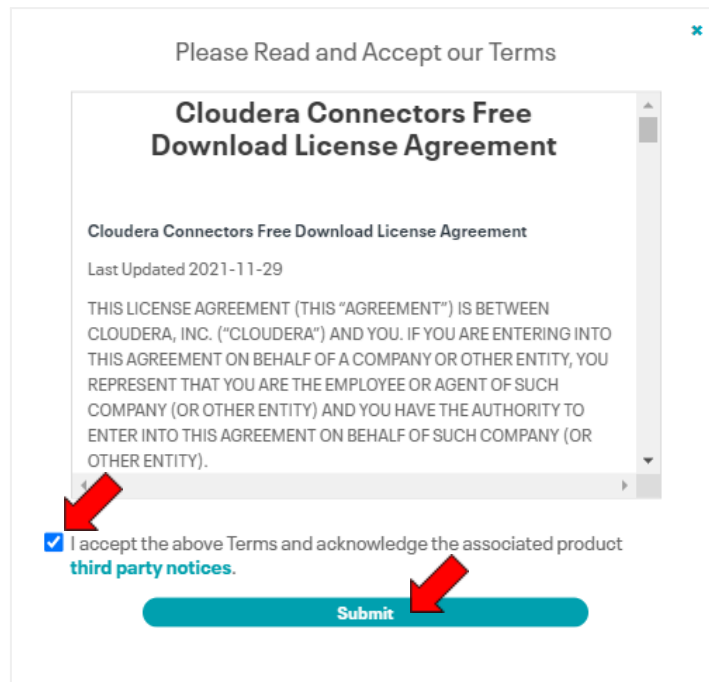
Please Read and Accept our Terms

×

Cloudera Connectors Free Download License Agreement

Cloudera Connectors Free Download License Agreement

Last Updated 2021-11-29

THIS LICENSE AGREEMENT (THIS “AGREEMENT”) IS BETWEEN CLOUDERA, INC. (“CLOUDERA”) AND YOU. IF YOU ARE ENTERING INTO THIS AGREEMENT ON BEHALF OF A COMPANY OR OTHER ENTITY, YOU REPRESENT THAT YOU ARE THE EMPLOYEE OR AGENT OF SUCH COMPANY (OR OTHER ENTITY) AND YOU HAVE THE AUTHORITY TO ENTER INTO THIS AGREEMENT ON BEHALF OF SUCH COMPANY (OR OTHER ENTITY).

I accept the above Terms and acknowledge the associated product third party notices.

Submit